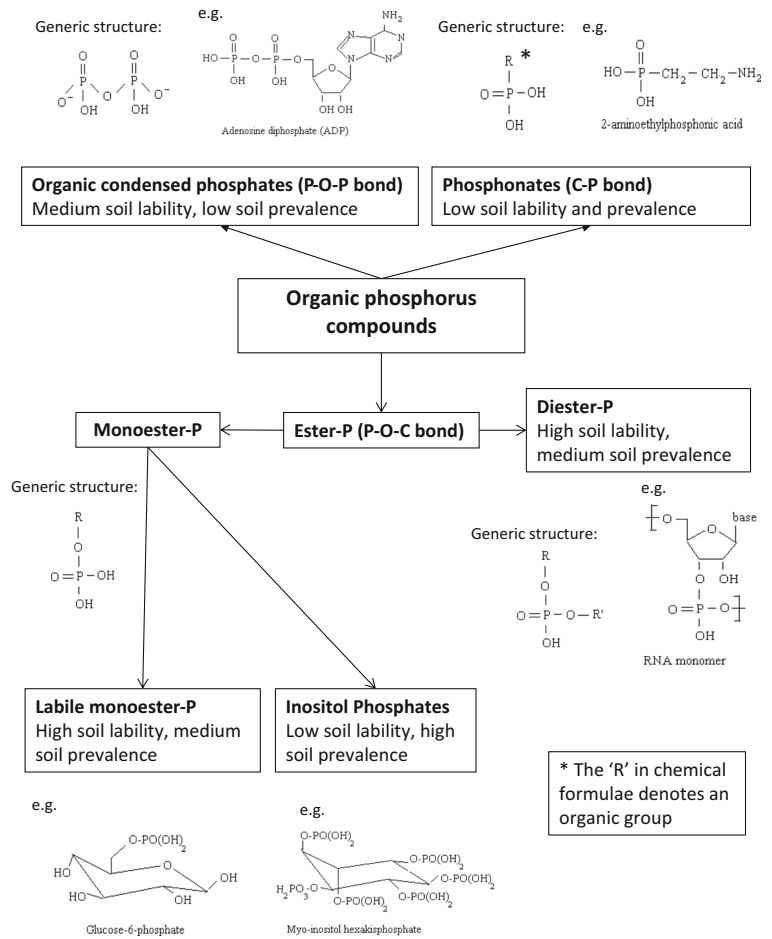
Generic structure:

e.g.

Adenosine diphosphate (ADP)

Generic structure:

R *

$O=P-OH$

OH

e.g.

$HO-P-CH_2-CH_2-NH_2$

2-aminoethylphosphonic acid

**Organic condensed phosphates (P-O-P bond)**
Medium soil lability, low soil prevalence

**Phosphonates (C-P bond)**
Low soil lability and prevalence

**Organic phosphorus compounds**

**Monoester-P**

**Ester-P (P-O-C bond)**

**Diester-P**
High soil lability, medium soil prevalence

Generic structure:

R
O
$O=P-OH$
OH

e.g.

base

OH

RNA monomer

Generic structure:

R
O
$O=P-O-R'$
OH

**Labile monoester-P**
High soil lability, medium soil prevalence

**Inositol Phosphates**
Low soil lability, high soil prevalence

* The 'R' in chemical formulae denotes an organic group

e.g.

$O-PO(OH)_2$

HO

HO

OH

OH

Glucose-6-phosphate

e.g.

$O-PO(OH)_2$

$O-PO(OH)_2$

$O-PO(OH)_2$

$H_2PO_3O$

$O-PO(OH)_2$

$O-PO(OH)_2$

Myo-inositol hexakisphosphate